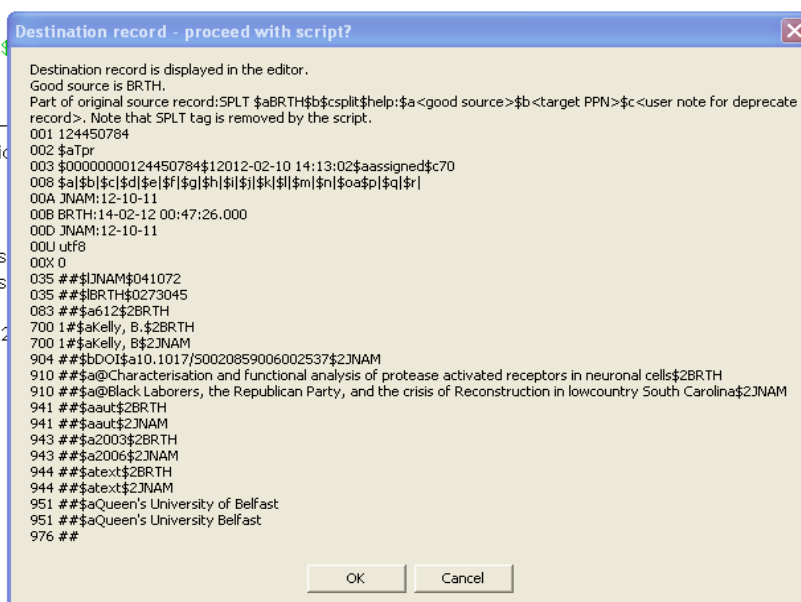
Destination record - proceed with script?

Destination record is displayed in the editor.
Good source is BRTH.
Part of original source record:SPLT $aBRTH$b$csplit$help:$a<good source>$b<target PPN>$c<user note for deprecate record>. Note that SPLT tag is removed by the script.
001 124450784
002 $aTpr
003 $000000000124450784$12012-02-10 14:13:02$aassigned$c70
008 $a|$b|$c|$d|$e|$f|$g|$h|$i|$j|$k|$l|$m|$n|$oa$p|$q|$r|
00A JNAM:12-10-11
00B BRTH:14-02-12 00:47:26.000
00D JNAM:12-10-11
00U utf8
00X 0
035 ##$lJNAM$041072
035 ##$lBRTH$0273045
083 ##$a612$2BRTH
700 1#$aKelly, B.$2BRTH
700 1#$aKelly, B$2JNAM
904 ##$bDOI$a10.1017/S0020859006002537$2JNAM
910 ##$a@Characterisation and functional analysis of protease activated receptors in neuronal cells$2BRTH
910 ##$a@Black Laborers, the Republican Party, and the crisis of Reconstruction in lowcountry South Carolina$2JNAM
941 ##$aaut$2BRTH
941 ##$aaut$2JNAM
943 ##$a2003$2BRTH
943 ##$a2006$2JNAM
944 ##$atext$2BRTH
944 ##$atext$2JNAM
951 ##$aQueen's University of Belfast
951 ##$aQueen's University Belfast
976 ##

OK Cancel